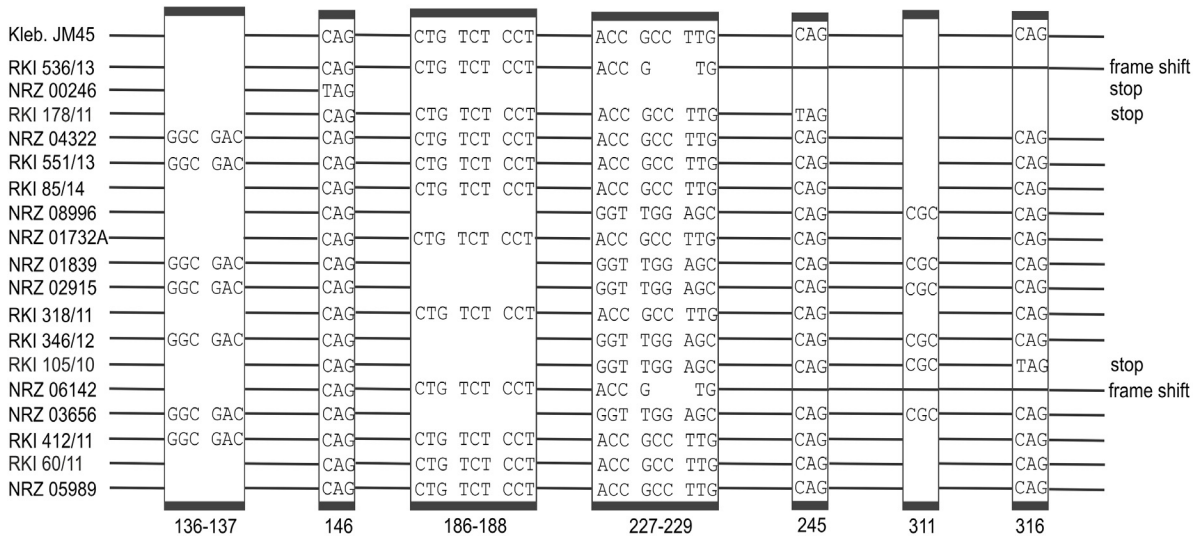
| | 136-137 | 146 | 186-188 | 227-229 | 245 | 311 | 316 | |
|---|---|---|---|---|---|---|---|---|
| Kleb. JM45 | | CAG | CTG TCT CCT | ACC GCC TTG | CAG | | CAG | |
| RKI 536/13 | | CAG | CTG TCT CCT | ACC G TG | | | | frame shift |
| NRZ 00246 | | TAG | | | | | | stop |
| RKI 178/11 | | CAG | CTG TCT CCT | ACC GCC TTG | TAG | | | stop |
| NRZ 04322 | GGC GAC | CAG | CTG TCT CCT | ACC GCC TTG | CAG | | CAG | |
| RKI 551/13 | GGC GAC | CAG | CTG TCT CCT | ACC GCC TTG | CAG | | CAG | |
| RKI 85/14 | | CAG | CTG TCT CCT | ACC GCC TTG | CAG | | CAG | |
| NRZ 08996 | | CAG | | GGT TGG AGC | CAG | CGC | CAG | |
| NRZ 01732A | | CAG | CTG TCT CCT | ACC GCC TTG | CAG | | CAG | |
| NRZ 01839 | GGC GAC | CAG | | GGT TGG AGC | CAG | CGC | CAG | |
| NRZ 02915 | GGC GAC | CAG | | GGT TGG AGC | CAG | CGC | CAG | |
| RKI 318/11 | | CAG | CTG TCT CCT | ACC GCC TTG | CAG | | CAG | |
| RKI 346/12 | GGC GAC | CAG | | GGT TGG AGC | CAG | CGC | CAG | |
| RKI 105/10 | | CAG | | GGT TGG AGC | CAG | CGC | TAG | stop |
| NRZ 06142 | | CAG | CTG TCT CCT | ACC G TG | | | | frame shift |
| NRZ 03656 | GGC GAC | CAG | | GGT TGG AGC | CAG | CGC | CAG | |
| RKI 412/11 | GGC GAC | CAG | CTG TCT CCT | ACC GCC TTG | CAG | | CAG | |
| RKI 60/11 | | CAG | CTG TCT CCT | ACC GCC TTG | CAG | | CAG | |
| NRZ 05989 | | CAG | CTG TCT CCT | ACC GCC TTG | CAG | | CAG | |